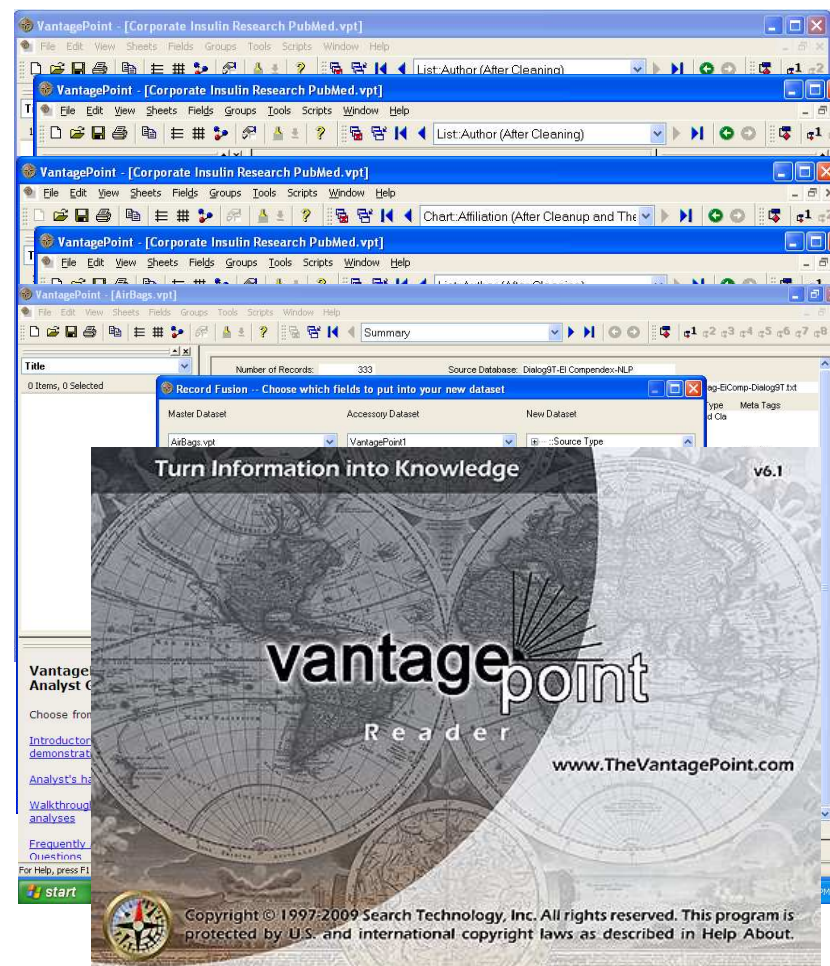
VantagePoint - [Corporate Insulin Research PubMed.vpt]
File Edit View Sheets Fields Groups Tools Scripts Window Help
List:Author (After Cleaning)
VantagePoint - [Corporate Insulin Research PubMed.vpt]
File Edit View Sheets Fields Groups Tools Scripts Window Help
List:Author (After Cleaning)
VantagePoint - [Corporate Insulin Research PubMed.vpt]
File Edit View Sheets Fields Groups Tools Scripts Window Help
Chart:Affiliation (After Cleanup and The
VantagePoint - [Corporate Insulin Research PubMed.vpt]
File Edit View Sheets Fields Groups Tools Scripts Window Help
VantagePoint - [AirBags.vpt]
File Edit View Sheets Fields Groups Tools Scripts Window Help
Summary
Title
0 Items, 0 Selected
Number of Records: 333 Source Database: Dialog9T-EI Compendex-NLP
Record Fusion -- Choose which fields to put into your new dataset
Master Dataset Accessory Dataset New Dataset
AirBags.vpt VantagePoint1 Source Type
ag-EiComp-Dialog9T.txt
ype Meta Tags
d Cla
Vantage
Analyst
Choose from
Introductor
demonstrat
Analyst's ha
Walkthrough
analyses
Frequently
Questions
For Help, press F1
start
Turn Information into Knowledge
v6.1
vantagepoint
Reader
www.TheVantagePoint.com
Copyright © 1997-2009 Search Technology, Inc. All rights reserved. This program is protected by U.S. and international copyright laws as described in Help About.